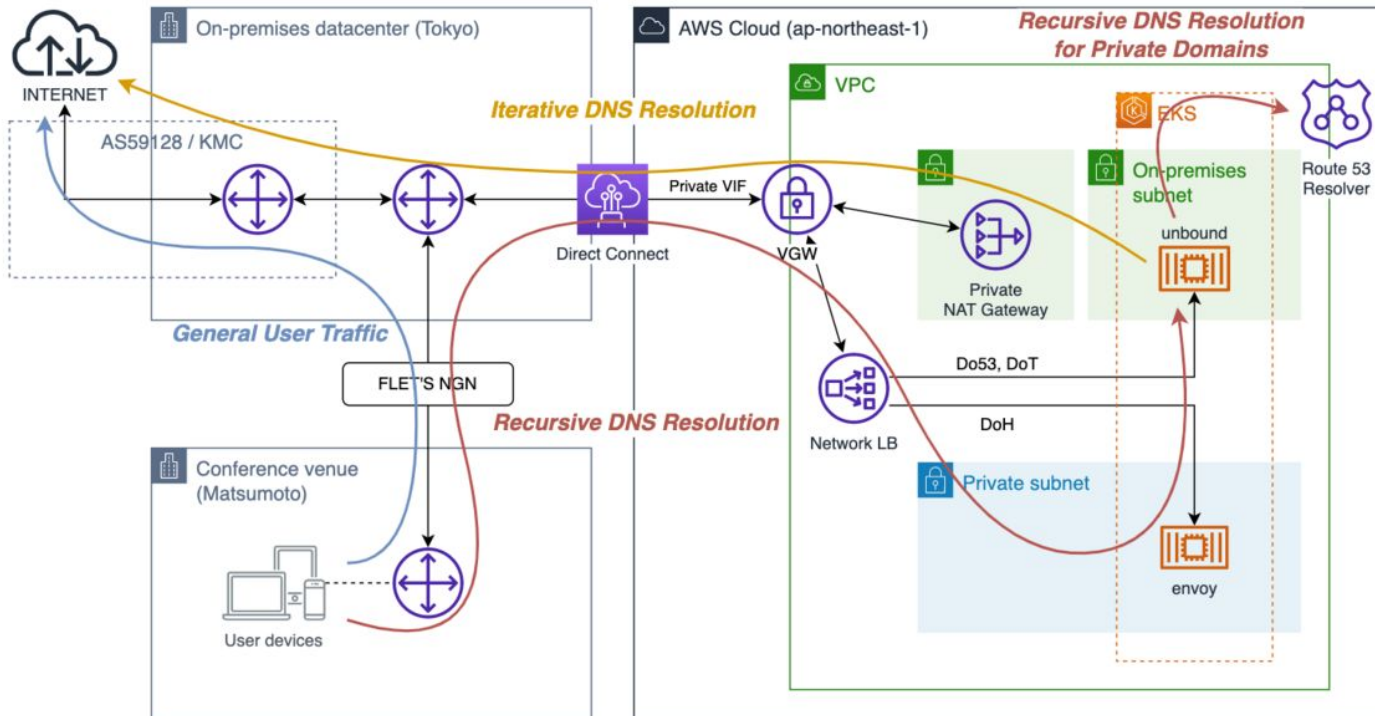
INTERNET

On-premises datacenter (Tokyo)

AWS Cloud (ap-northeast-1)

Recursive DNS Resolution for Private Domains

VPC

Iterative DNS Resolution

EKS

Route 53 Resolver

AS59128 / KMC

On-premises subnet

Private VIF

unbound

Direct Connect

VGW

Private NAT Gateway

General User Traffic

Do53, DoT

FLET'S NGN

Recursive DNS Resolution

DoH

Network LB

Conference venue (Matsumoto)

Private subnet

envoy

User devices